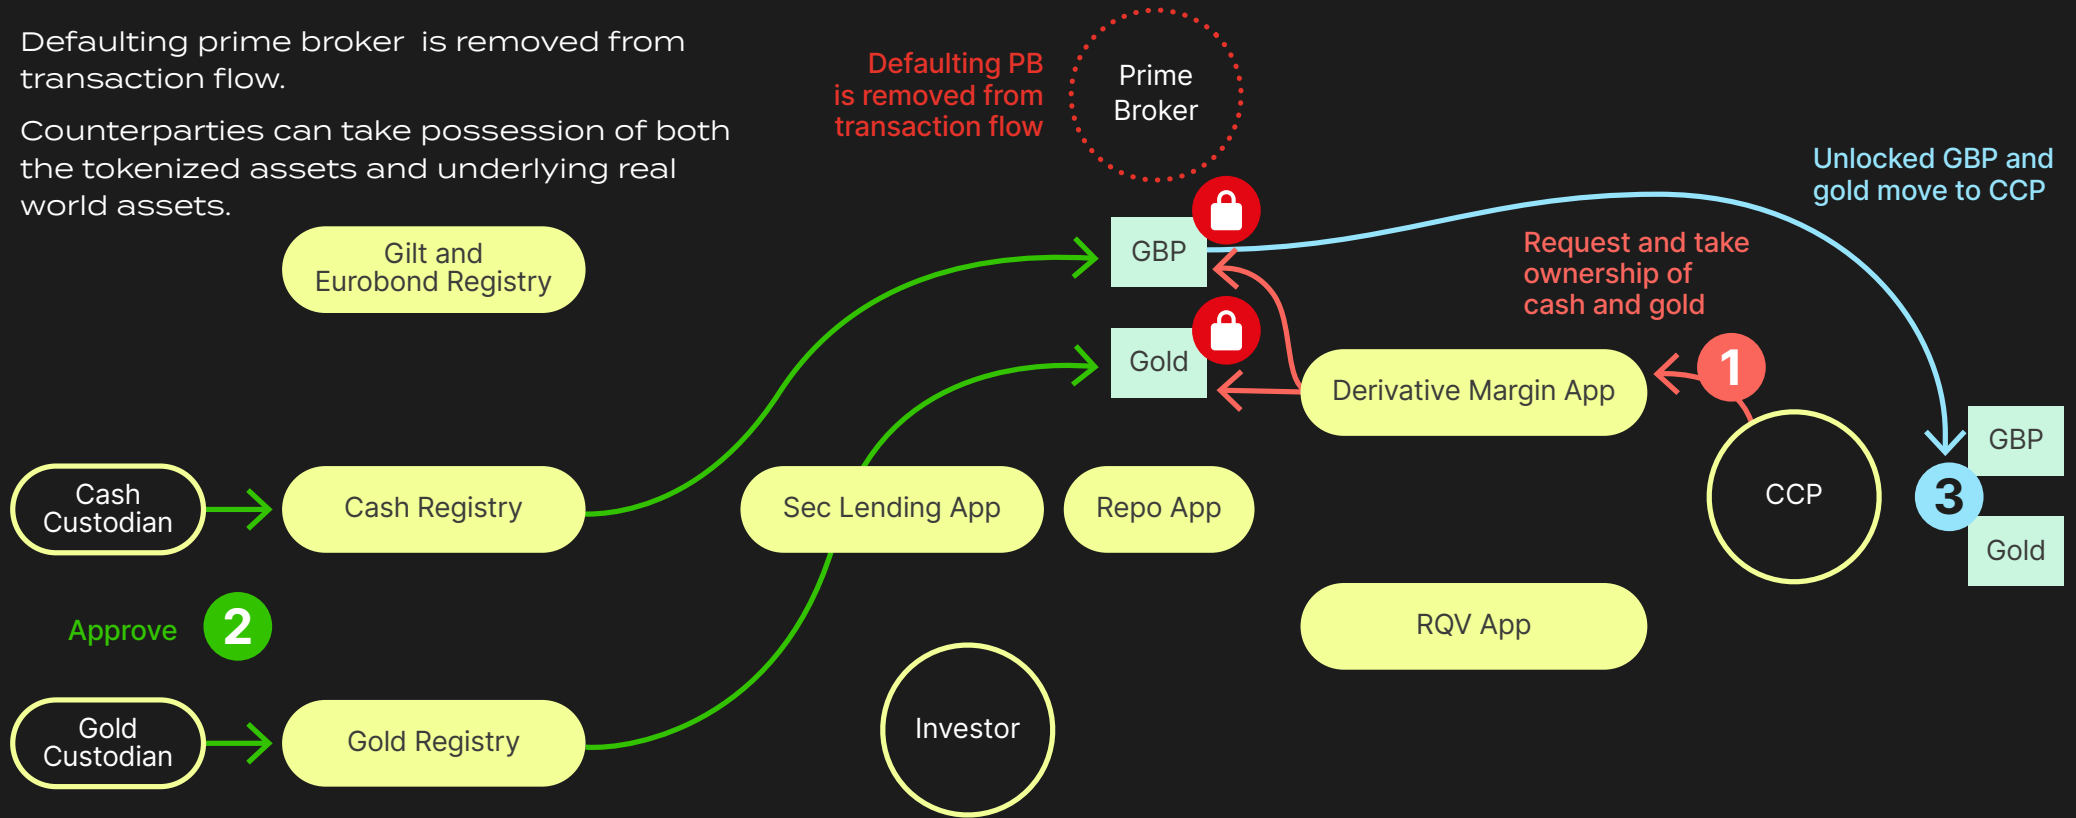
Defaulting prime broker is removed from transaction flow.

Counterparties can take possession of both the tokenized assets and underlying real world assets.

Defaulting PB is removed from transaction flow

Prime Broker

Unlocked GBP and gold move to CCP

Gilt and Eurobond Registry

GBP

Request and take ownership of cash and gold

Gold

Derivative Margin App

1

Cash Custodian

Cash Registry

Sec Lending App

Repo App

CCP

3

GBP

Gold

Approve

2

RQV App

Gold Custodian

Gold Registry

Investor